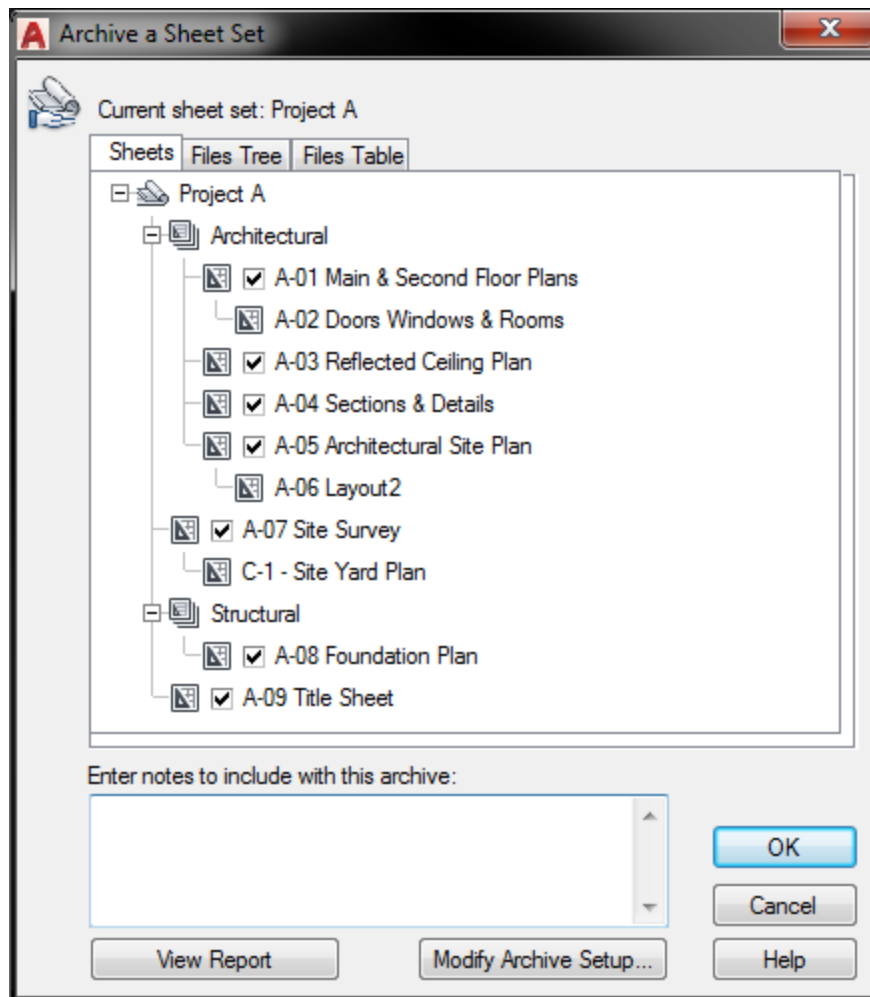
Archive a Sheet Set

Current sheet set: Project A

Sheets | Files Tree | Files Table

Project A
Architectural
A-01 Main & Second Floor Plans
A-02 Doors Windows & Rooms
A-03 Reflected Ceiling Plan
A-04 Sections & Details
A-05 Architectural Site Plan
A-06 Layout2
A-07 Site Survey
C-1 - Site Yard Plan
Structural
A-08 Foundation Plan
A-09 Title Sheet

Enter notes to include with this archive:

OK
Cancel
View Report
Modify Archive Setup...
Help